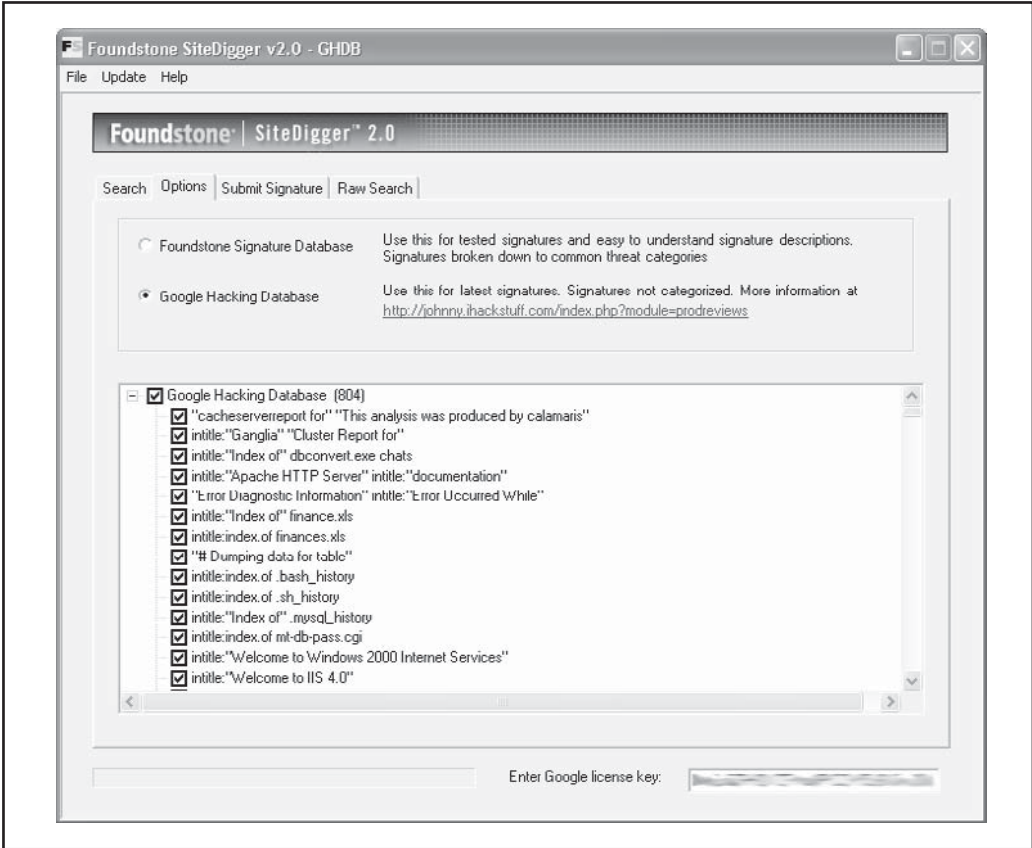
Foundstone SiteDigger v2.0 - GHDB

File Update Help

Foundstone | SiteDigger™ 2.0

Search | Options | Submit Signature | Raw Search

Foundstone Signature Database

Use this for tested signatures and easy to understand signature descriptions. Signatures broken down to common threat categories

Google Hacking Database

Use this for latest signatures. Signatures not categorized. More information at http://johnny.ihackstuff.com/index.php?module=prodreviews

Google Hacking Database (804)
"cacheserverreport for" "This analysis was produced by calamaris"
intitle:"Ganglia" "Cluster Report for"
intitle:"Index of" dbconvert.exe chats
intitle:"Apache HTTP Server" intitle:"documentation"
"Error Diagnostic Information" intitle:"Error Occurred While"
intitle:"Index of" finance.xls
intitle:index.of finances.xls
"# Dumping data for table"
intitle:index.of .bash_history
intitle:index.of .sh_history
intitle:"Index of" .mysql_history
intitle:index.of mt-db-pass.cgi
intitle:"Welcome to Windows 2000 Internet Services"
intitle:"Welcome to IIS 4.0"

Enter Google license key: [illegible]